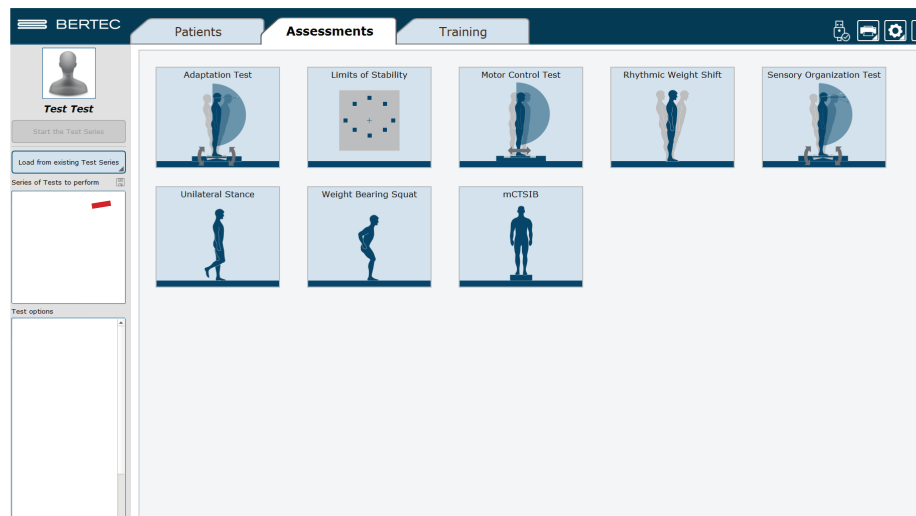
BERTEC

Patients

Assessments

Training

Test Test

Start the Test Series

Load from existing Test Series

Series of Tests to perform

Test options

Adaptation Test

Limits of Stability

Motor Control Test

Rhythmic Weight Shift

Sensory Organization Test

Unilateral Stance

Weight Bearing Squat

mCTSIB